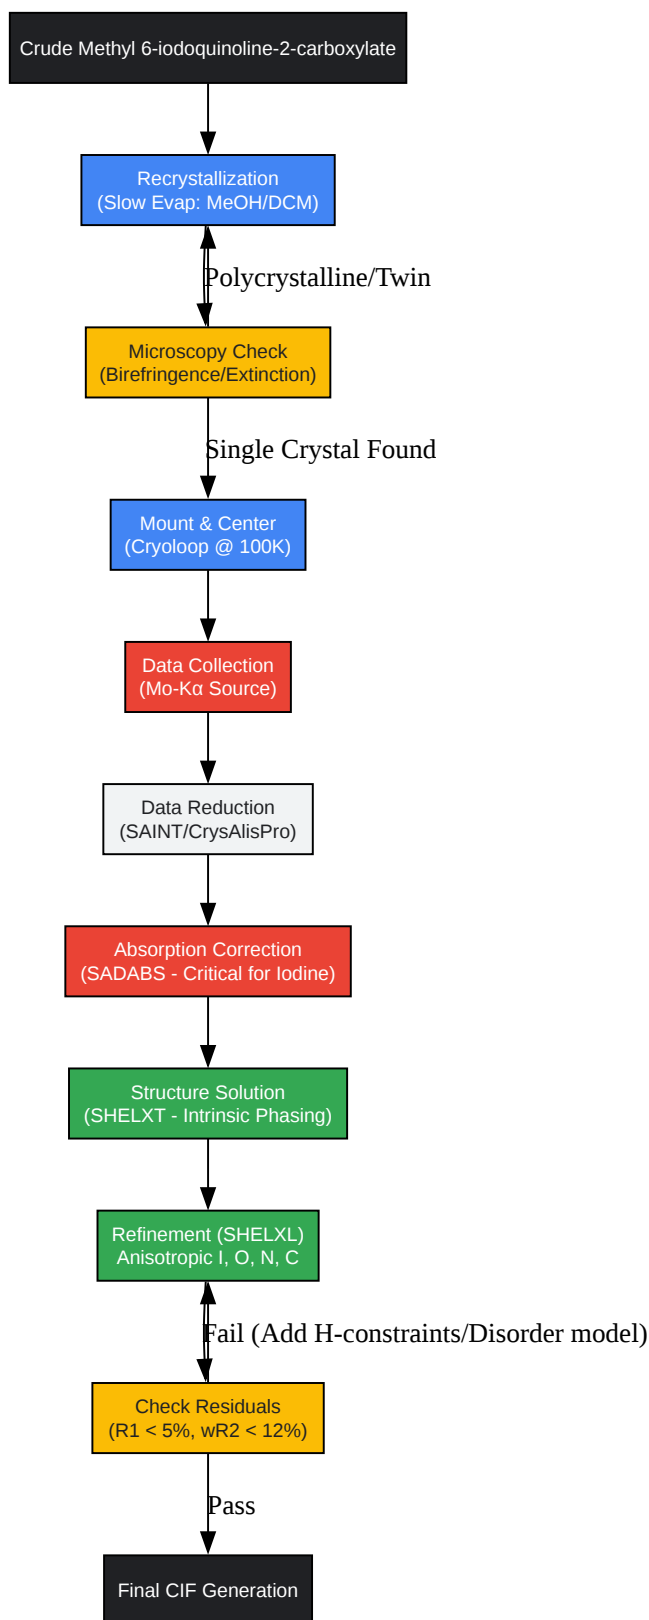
Crude Methyl 6-iodoquinoline-2-carboxylate

Recrystallization
(Slow Evap: MeOH/DCM)

Polycrystalline/Twin

Microscopy Check
(Birefringence/Extinction)

Single Crystal Found

Mount & Center
(Cryoloop @ 100K)

Data Collection
(Mo-Kα Source)

Data Reduction
(SAINT/CrysAlisPro)

Absorption Correction
(SADABS - Critical for Iodine)

Structure Solution
(SHELXT - Intrinsic Phasing)

Refinement (SHELXL)
Anisotropic I, O, N, C

Fail (Add H-constraints/Disorder model)

Check Residuals
(R1 < 5%, wR2 < 12%)

Pass

Final CIF Generation